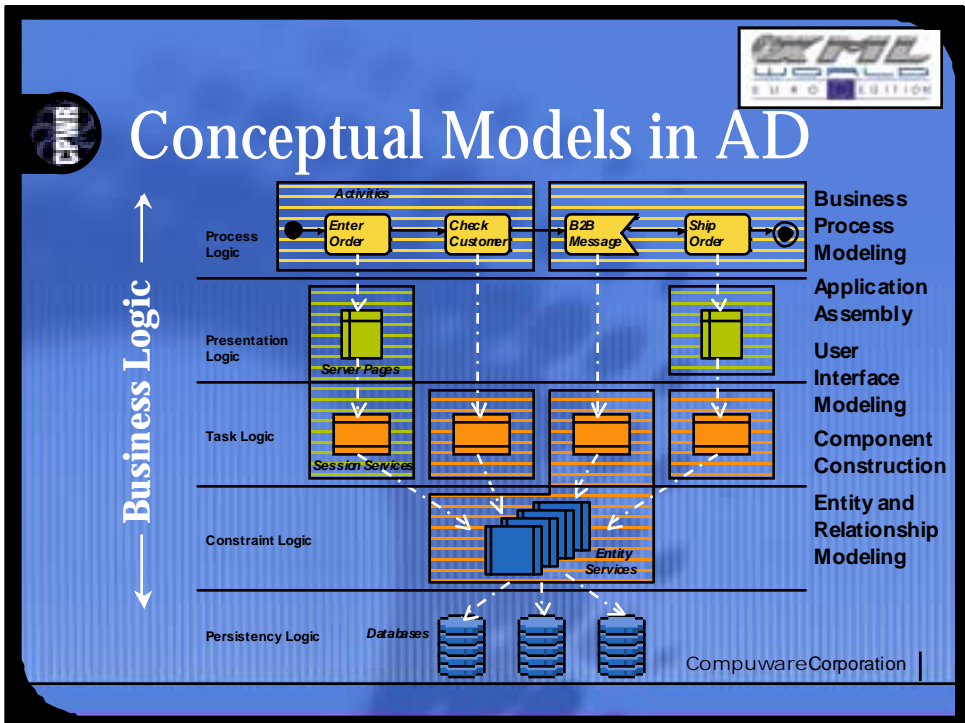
XML WORLD EURO EDITION

CPWR

Conceptual Models in AD

Business Logic

Activities

Process Logic

Enter Order

Check Customer

B2B Message

Ship Order

Business Process Modeling

Presentation Logic

Server Pages

Application Assembly

User Interface Modeling

Task Logic

Session Services

Component Construction

Constraint Logic

Entity Services

Entity and Relationship Modeling

Persistency Logic

Databases

Compuware Corporation